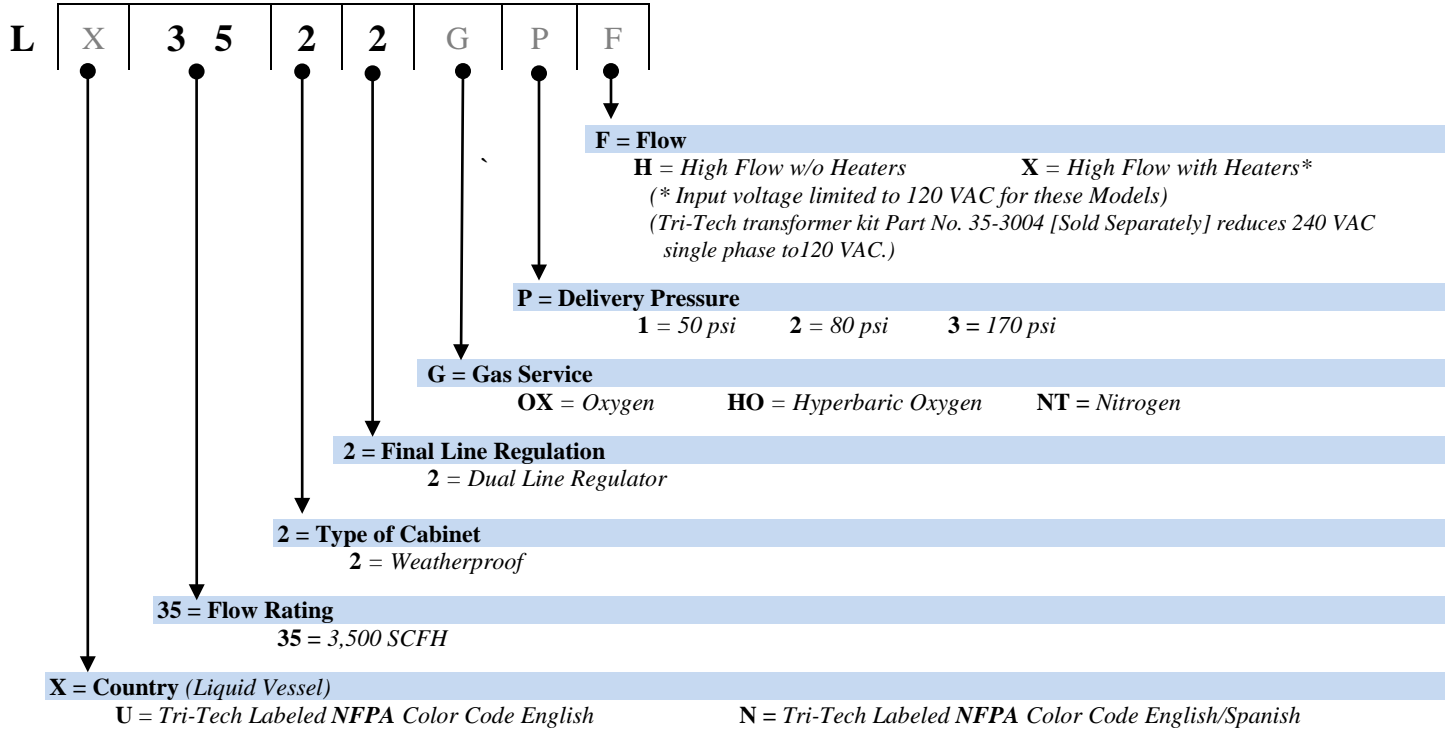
L X 3 5 2 2 G P F

F = Flow
H = High Flow w/o Heaters X = High Flow with Heaters*
(* Input voltage limited to 120 VAC for these Models)
(Tri-Tech transformer kit Part No. 35-3004 [Sold Separately] reduces 240 VAC single phase to120 VAC.)

`

P = Delivery Pressure
1 = 50 psi 2 = 80 psi 3 = 170 psi

G = Gas Service
OX = Oxygen HO = Hyperbaric Oxygen NT = Nitrogen

2 = Final Line Regulation
2 = Dual Line Regulator

2 = Type of Cabinet
2 = Weatherproof

35 = Flow Rating
35 = 3,500 SCFH

X = Country (Liquid Vessel)
U = Tri-Tech Labeled NFPA Color Code English N = Tri-Tech Labeled NFPA Color Code English/Spanish